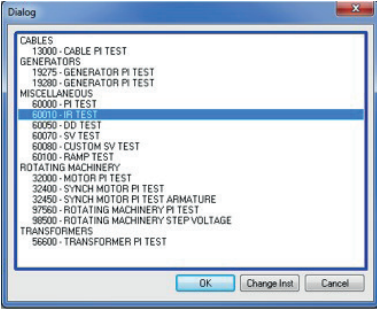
Dialog

CABLES
13000 - CABLE PI TEST
GENERATORS
19275 - GENERATOR PI TEST
19280 - GENERATOR PI TEST
MISCELLANEOUS
60000 - PI TEST
60010 - IR TEST
60050 - DD TEST
60070 - SV TEST
60080 - CUSTOM SV TEST
60100 - RAMP TEST
ROTATING MACHINERY
32000 - MOTOR PI TEST
32400 - SYNCH MOTOR PI TEST
32450 - SYNCH MOTOR PI TEST ARMATURE
97560 - ROTATING MACHINERY PI TEST
98500 - ROTATING MACHINERY STEP VOLTAGE
TRANSFORMERS
56600 - TRANSFORMER PI TEST

OK
Change Inst
Cancel